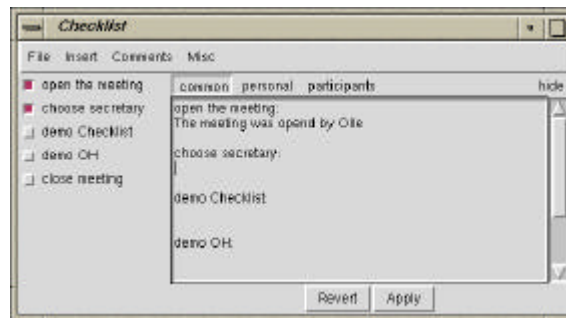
Checklist

File Insert Comments Misc

open the meeting
choose secretary
demo Checklist
demo OH
close meeting

common personal participants hide

open the meeting:
The meeting was opend by Olle

choose secretary:

demo Checklist:

demo OH:

Revert Apply